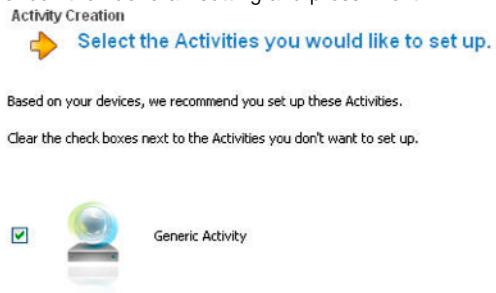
Activity Creation

Select the Activities you would like to set up.

Based on your devices, we recommend you set up these Activities.

Clear the check boxes next to the Activities you don't want to set up.

Generic Activity